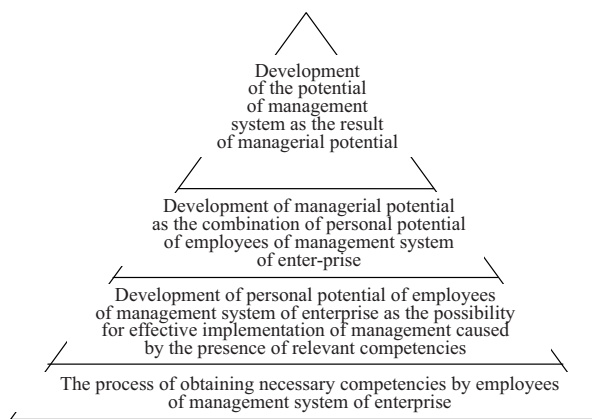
Development of the potential of management system as the result of managerial potential

Development of managerial potential as the combination of personal potential of employees of management system of enter-prise

Development of personal potential of employees of management system of enterprise as the possibility for effective implementation of management caused by the presence of relevant competencies

The process of obtaining necessary competencies by employees of management system of enterprise